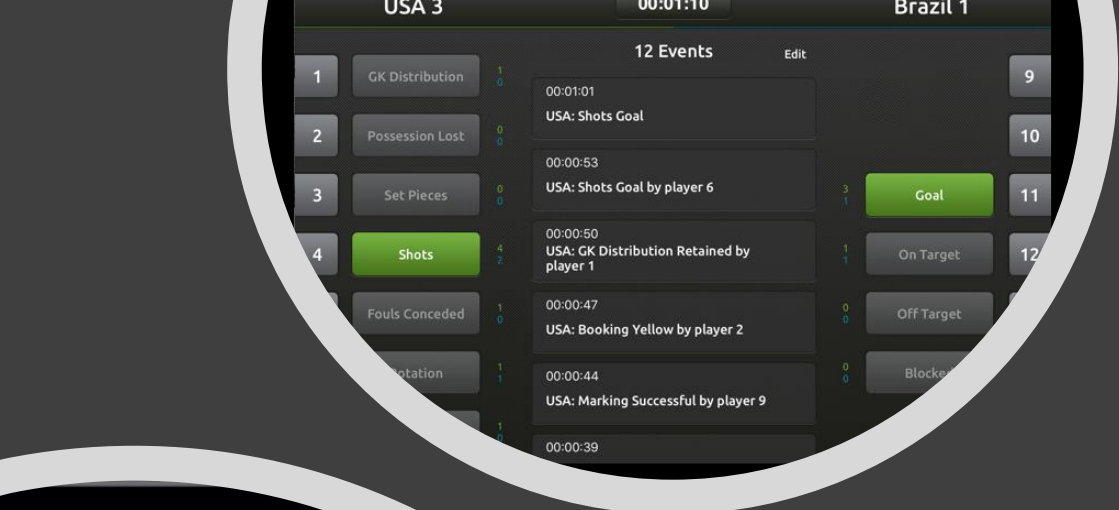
USA 3

00:01:10

Brazil 1

12 Events

Edit

1

GK Distribution

1
0

2

Possession Lost

0
0

3

Set Pieces

0
0

4

Shots

4
2

Fouls Conceded

1
0

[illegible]otation

1
1

1
0

00:00:01 00:01:01
USA: Shots Goal

00:00:53
USA: Shots Goal by player 6

00:00:50
USA: GK Distribution Retained by player 1

00:00:47
USA: Booking Yellow by player 2

00:00:44
USA: Marking Successful by player 9

00:00:39

3
1

Goal

1
1

On Target

0
0

Off Target

0
0

Blocke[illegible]

9

10

11

12